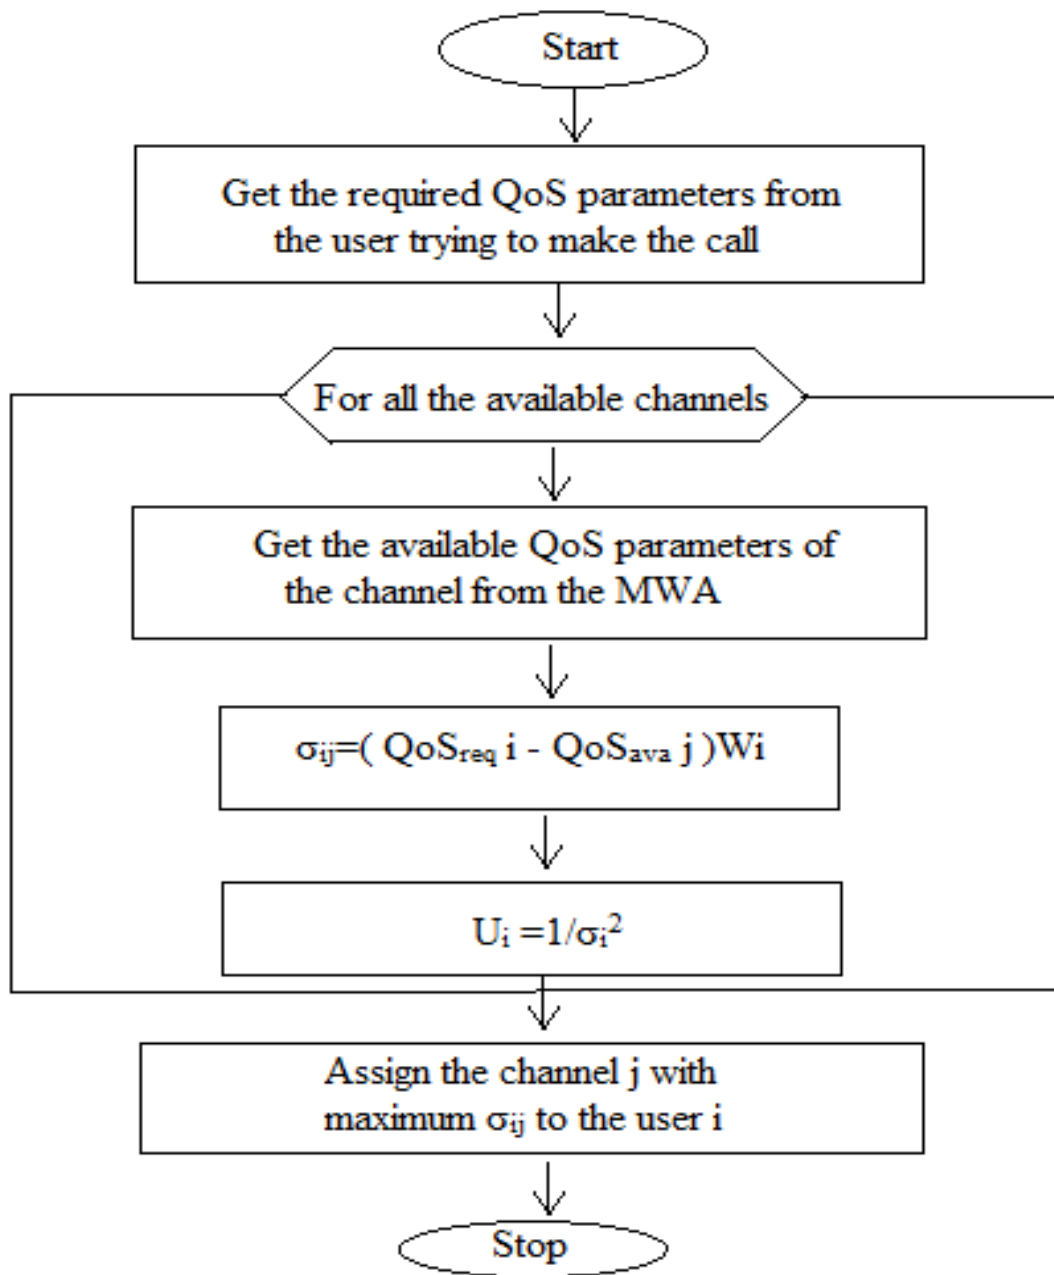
Start

Get the required QoS parameters from the user trying to make the call

For all the available channels

Get the available QoS parameters of the channel from the MWA

$\sigma_{ij}$=( $QoS_{req}$ i - $QoS_{ava}$ j )Wi

$U_i = 1/\sigma_i^2$

Assign the channel j with maximum $\sigma_{ij}$ to the user i

Stop